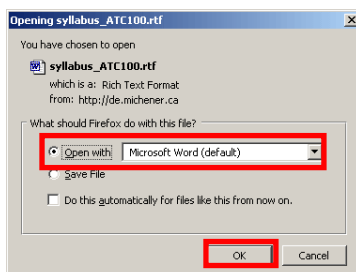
Opening syllabus_ATC100.rtf

You have chosen to open

syllabus_ATC100.rtf

which is a: Rich Text Format

from: http://de.michener.ca

What should Firefox do with this file?

Open with Microsoft Word (default)

Save File

Do this automatically for files like this from now on.

OK Cancel